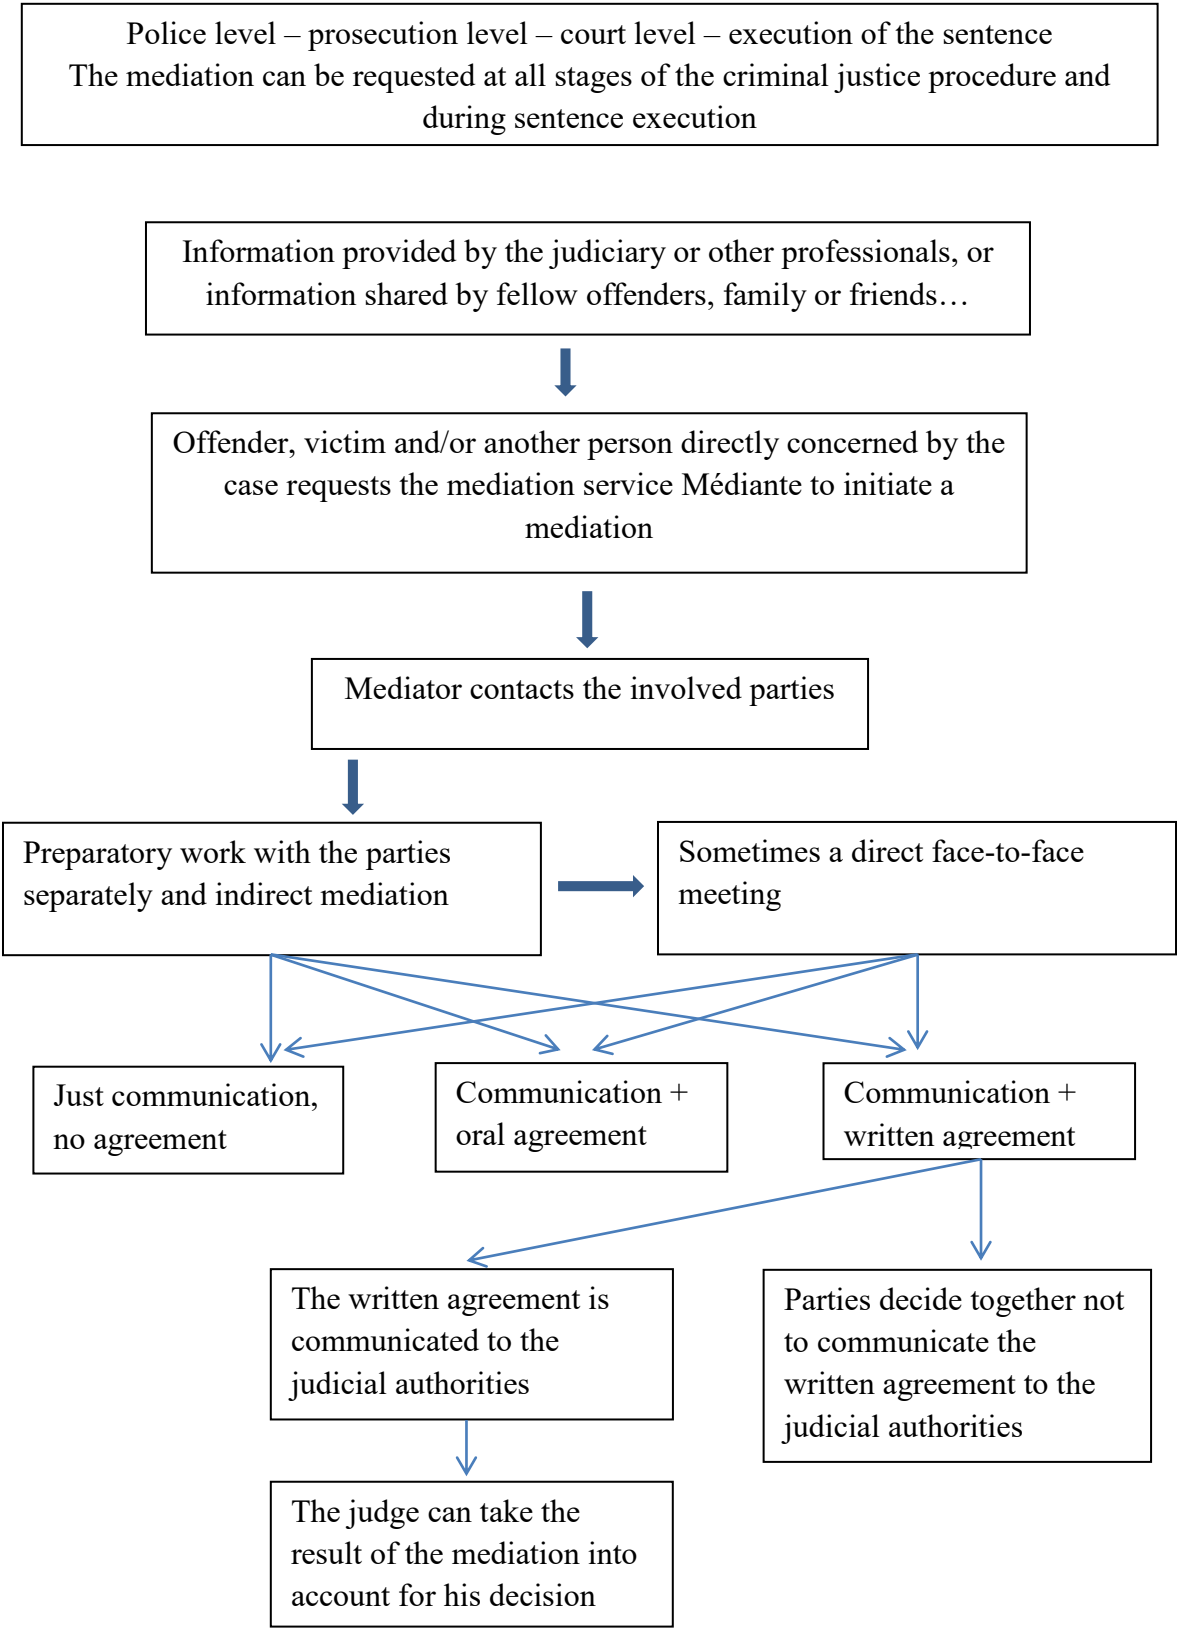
Police level – prosecution level – court level – execution of the sentence
The mediation can be requested at all stages of the criminal justice procedure and during sentence execution

Information provided by the judiciary or other professionals, or information shared by fellow offenders, family or friends…

Offender, victim and/or another person directly concerned by the case requests the mediation service Médiante to initiate a mediation

Mediator contacts the involved parties

Preparatory work with the parties separately and indirect mediation

Sometimes a direct face-to-face meeting

Just communication, no agreement

Communication + oral agreement

Communication + written agreement

The written agreement is communicated to the judicial authorities

Parties decide together not to communicate the written agreement to the judicial authorities

The judge can take the result of the mediation into account for his decision